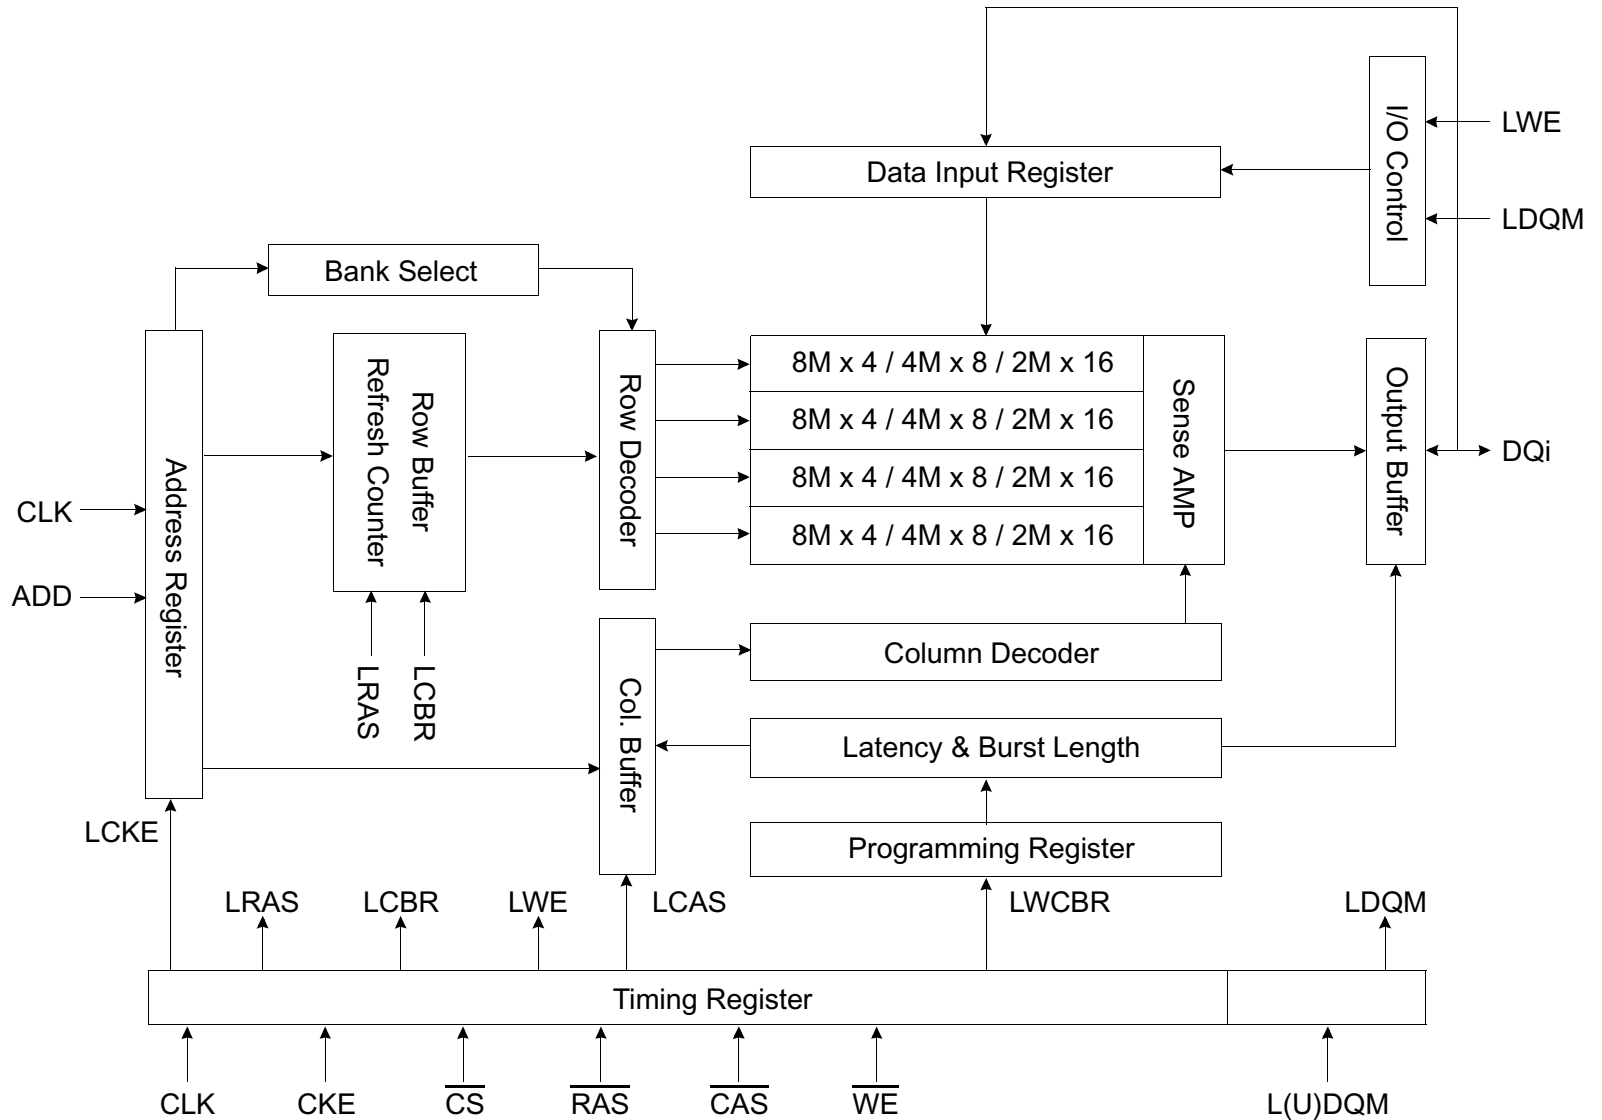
I/O Control

LWE

LDQM

Data Input Register

Bank Select

Address Register

CLK

ADD

Row Buffer Refresh Counter

LRAS

LCBR

Row Decoder

8M x 4 / 4M x 8 / 2M x 16

8M x 4 / 4M x 8 / 2M x 16

8M x 4 / 4M x 8 / 2M x 16

8M x 4 / 4M x 8 / 2M x 16

Sense AMP

Output Buffer

DQi

Col. Buffer

Column Decoder

Latency & Burst Length

Programming Register

LCKE

LRAS

LCBR

LWE

LCAS

LWCBR

LDQM

Timing Register

CLK

CKE

$\overline{CS}$

$\overline{RAS}$

$\overline{CAS}$

$\overline{WE}$

L(U)DQM